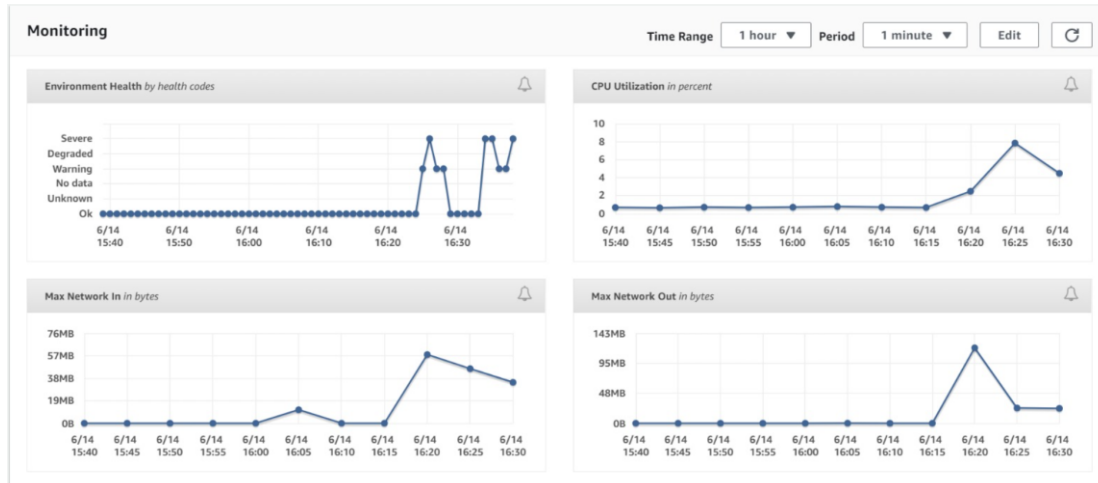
Monitoring

Time Range 1 hour ▼ Period 1 minute ▼ Edit

Environment Health by health codes

Severe
Degraded
Warning
No data
Unknown
Ok

6/14 15:40, 6/14 15:50, 6/14 16:00, 6/14 16:10, 6/14 16:20, 6/14 16:30

CPU Utilization in percent

10
8
6
4
2
0

6/14 15:40, 6/14 15:45, 6/14 15:50, 6/14 15:55, 6/14 16:00, 6/14 16:05, 6/14 16:10, 6/14 16:15, 6/14 16:20, 6/14 16:25, 6/14 16:30

Max Network In in bytes

76MB
57MB
38MB
19MB
0B

6/14 15:40, 6/14 15:45, 6/14 15:50, 6/14 15:55, 6/14 16:00, 6/14 16:05, 6/14 16:10, 6/14 16:15, 6/14 16:20, 6/14 16:25, 6/14 16:30

Max Network Out in bytes

143MB
95MB
48MB
0B

6/14 15:40, 6/14 15:45, 6/14 15:50, 6/14 15:55, 6/14 16:00, 6/14 16:05, 6/14 16:10, 6/14 16:15, 6/14 16:20, 6/14 16:25, 6/14 16:30